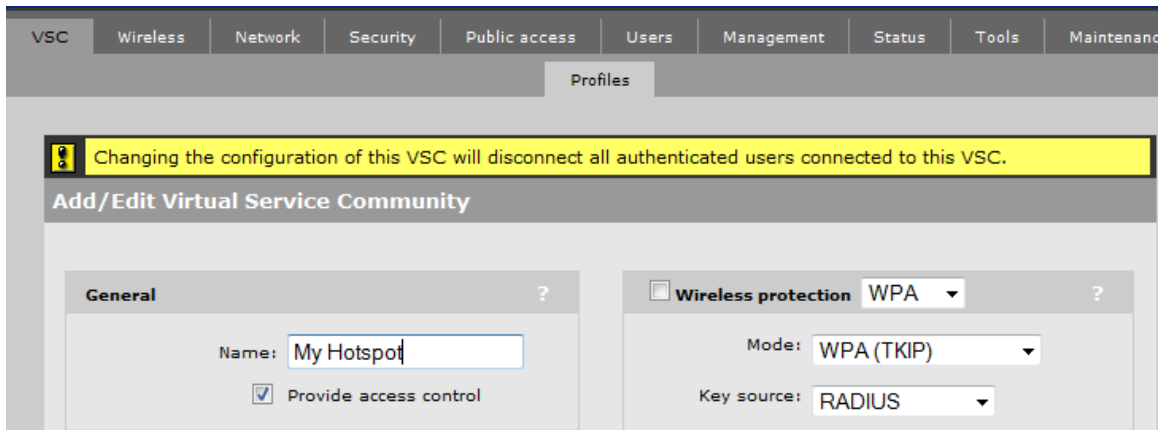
VSC | Wireless | Network | Security | Public access | Users | Management | Status | Tools | Maintenanc

Profiles

Changing the configuration of this VSC will disconnect all authenticated users connected to this VSC.

Add/Edit Virtual Service Community

General ?

Name: My Hotspot

Provide access control

Wireless protection WPA ?

Mode: WPA (TKIP)

Key source: RADIUS